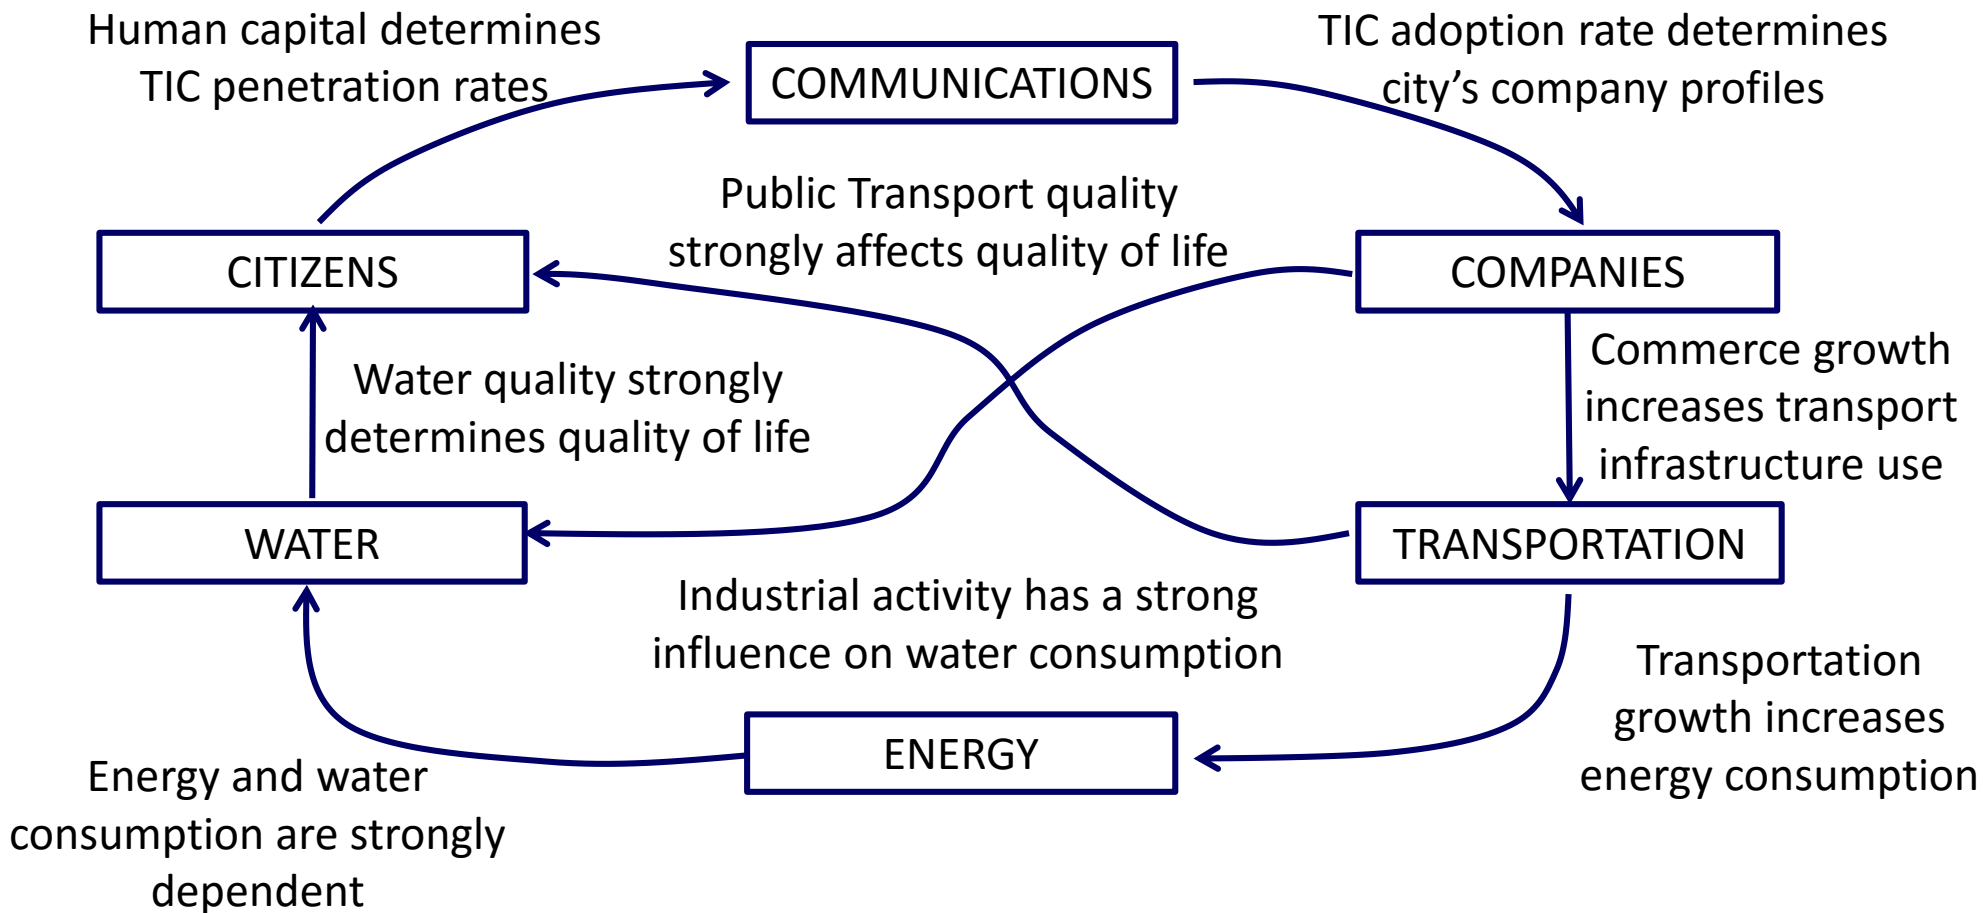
Human capital determines TIC penetration rates

COMMUNICATIONS

TIC adoption rate determines city’s company profiles

Public Transport quality strongly affects quality of life

CITIZENS

COMPANIES

Water quality strongly determines quality of life

Commerce growth increases transport infrastructure use

WATER

TRANSPORTATION

Industrial activity has a strong influence on water consumption

Transportation growth increases energy consumption

ENERGY

Energy and water consumption are strongly dependent